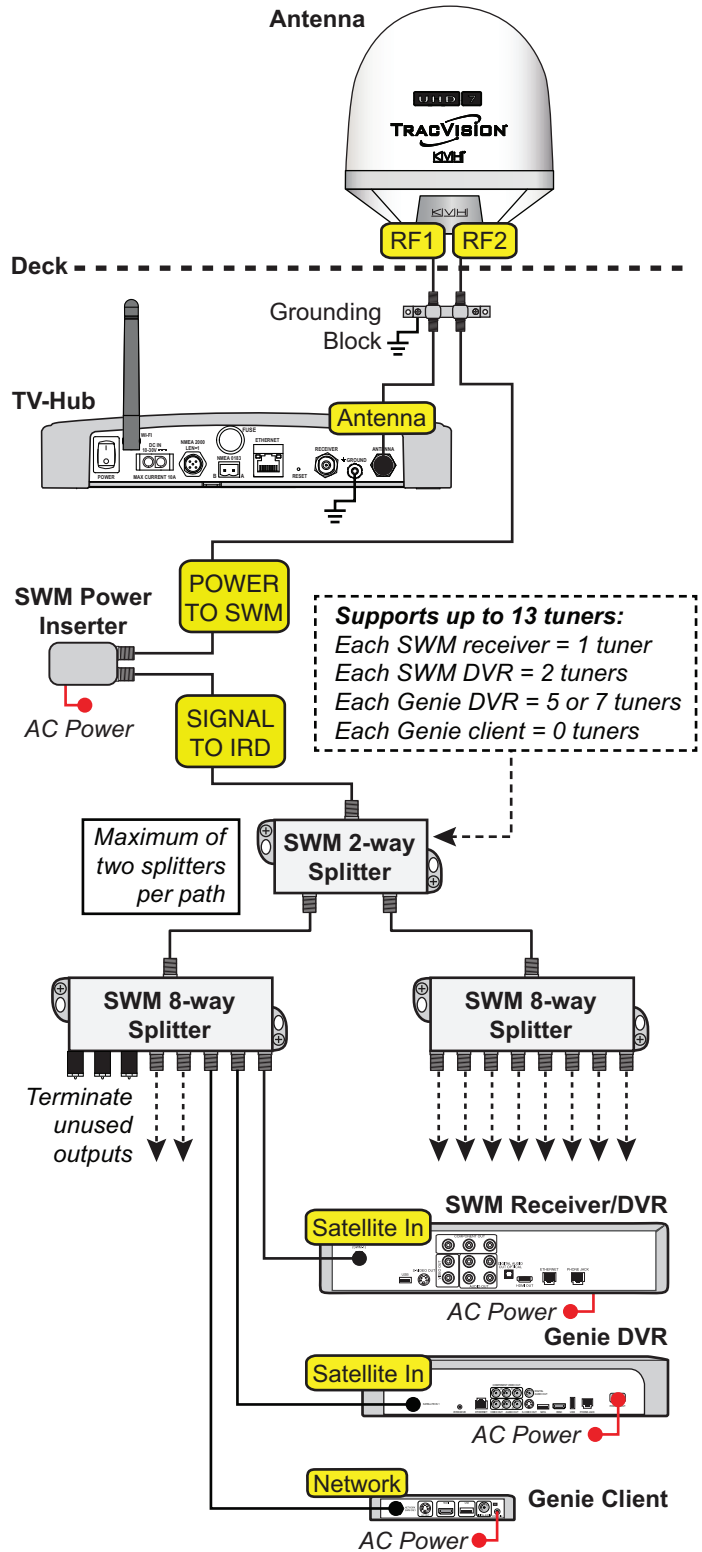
Antenna

TRACVISION

KVH

KVH

RF1 RF2

Deck

Grounding Block

TV-Hub

Antenna

WI-FI

POWER

DC IN 10-32V

MAX CURRENT 10A

NMEA 2000 LEN=1

NMEA 0183

FUSE

ETHERNET

RESET

RECEIVER

GROUND

ANTENNA

POWER TO SWM

SWM Power Inserter

AC Power

SIGNAL TO IRD

Supports up to 13 tuners:
Each SWM receiver = 1 tuner
Each SWM DVR = 2 tuners
Each Genie DVR = 5 or 7 tuners
Each Genie client = 0 tuners

Maximum of two splitters per path

SWM 2-way Splitter

SWM 8-way Splitter

SWM 8-way Splitter

Terminate unused outputs

SWM Receiver/DVR

Satellite In

AC Power

Genie DVR

Satellite In

AC Power

Network

Genie Client

AC Power